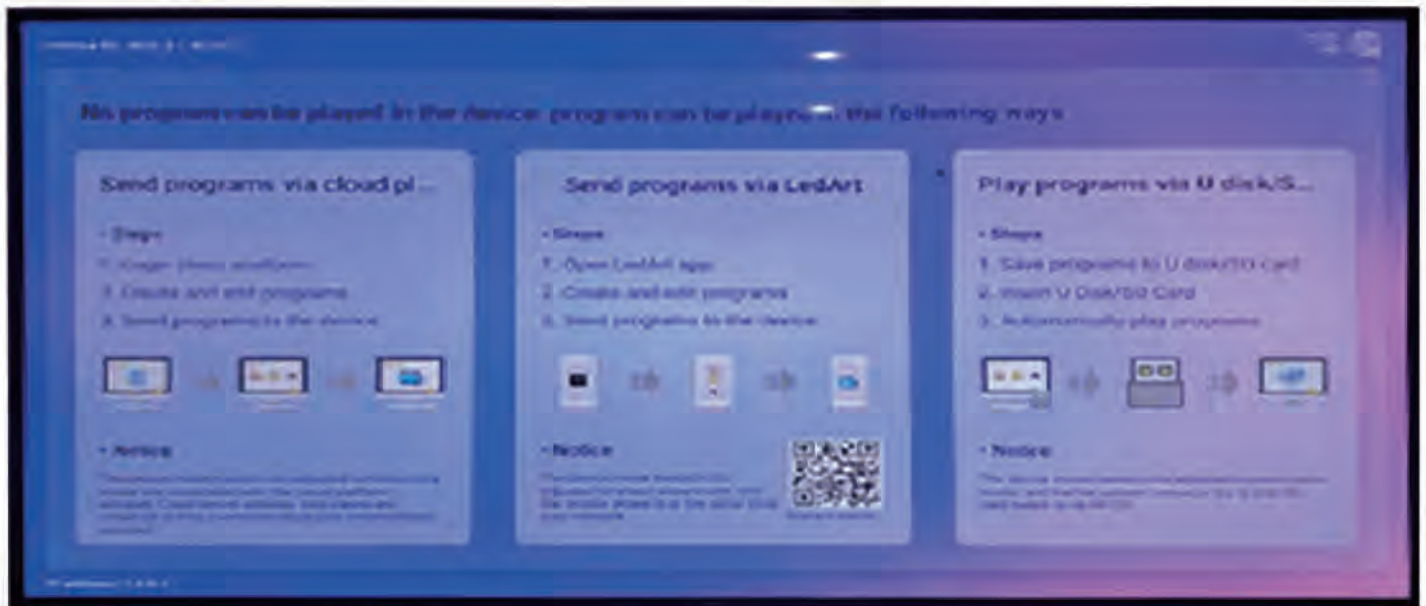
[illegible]

No program can be played in the device; program can be played in the following ways

Send programs via cloud pl...

• Steps

1. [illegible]

2. Create and edit programs

3. Send programs to the device

• Notice

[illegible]

Send programs via LedArt

• Steps

1. Open LedArt app

2. Create and edit programs

3. Send programs to the device

• Notice

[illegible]

Play programs via U disk/S...

• Steps

1. Save programs to U disk/SD card

2. Insert U Disk/SD Card

3. Automatically play programs

• Notice

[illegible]

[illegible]